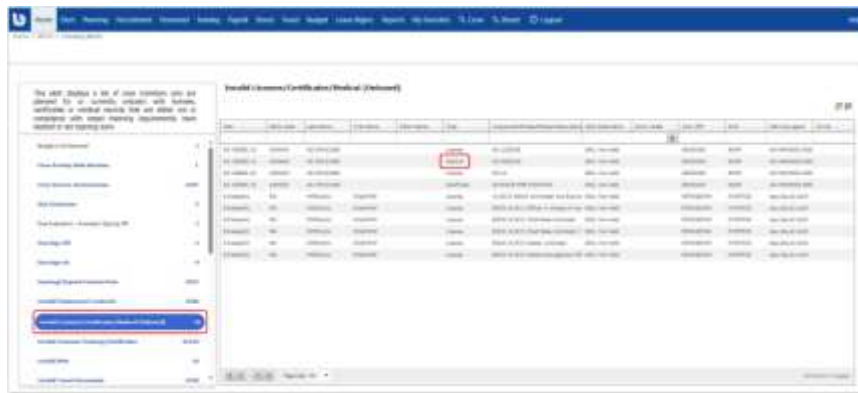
Invalid Licences/Certificates/Medical (Outscored)

The alert displays a list of crew members who are planned for, or currently onboard with licenses, certificates or medical records that are either not in compliance with vessel manning requirements, have expired or are expiring soon.

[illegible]